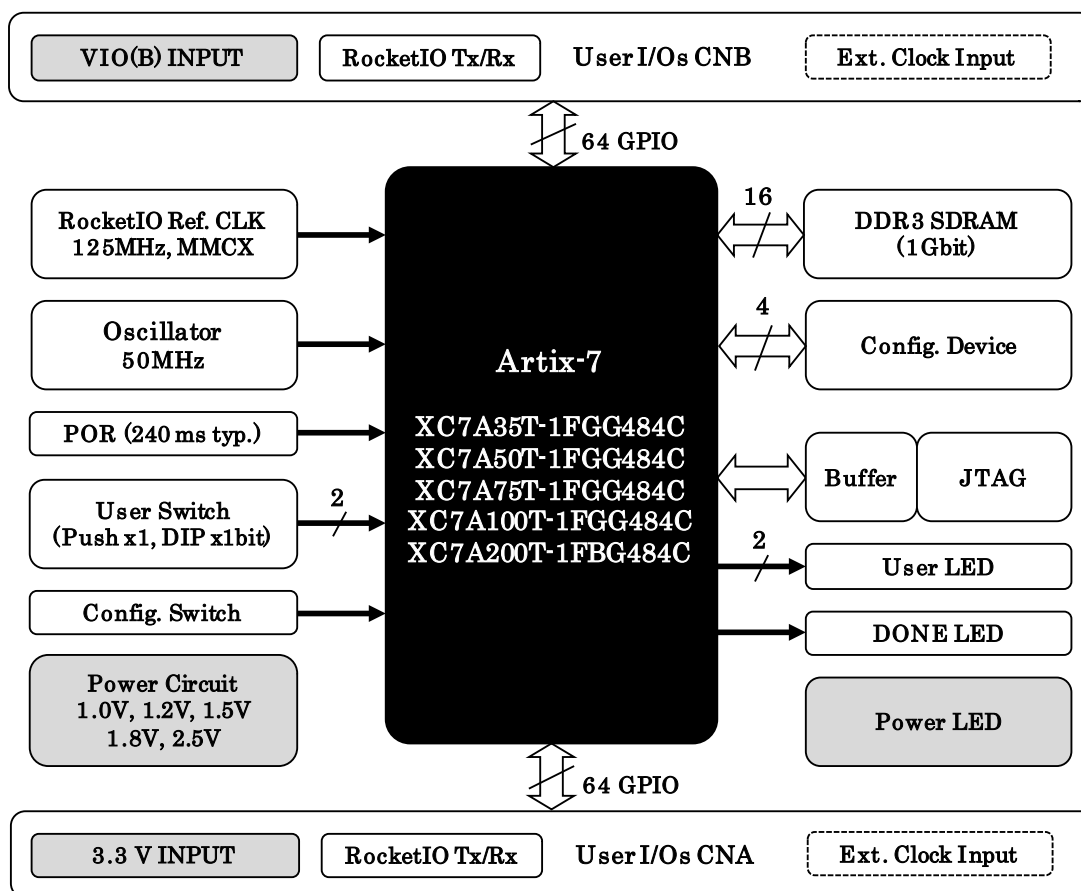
VIO(B) INPUT

RocketIO Tx/Rx

User I/Os CNB

Ext. Clock Input

64 GPIO

RocketIO Ref. CLK
125MHz, MMCX

Oscillator
50MHz

POR (240 ms typ.)

User Switch
(Push x1, DIP x1bit)

2

Config. Switch

Power Circuit
1.0V, 1.2V, 1.5V
1.8V, 2.5V

Artix-7

XC7A35T-1FGG484C
XC7A50T-1FGG484C
XC7A75T-1FGG484C
XC7A100T-1FGG484C
XC7A200T-1FBG484C

16

DDR3 SDRAM
(1Gbit)

4

Config. Device

Buffer

JTAG

2

User LED

DONE LED

Power LED

64 GPIO

3.3 V INPUT

RocketIO Tx/Rx

User I/Os CNA

Ext. Clock Input